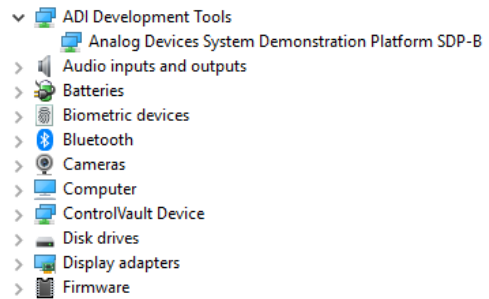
ADI Development Tools
Analog Devices System Demonstration Platform SDP-B
Audio inputs and outputs
Batteries
Biometric devices
Bluetooth
Cameras
Computer
ControlVault Device
Disk drives
Display adapters
Firmware